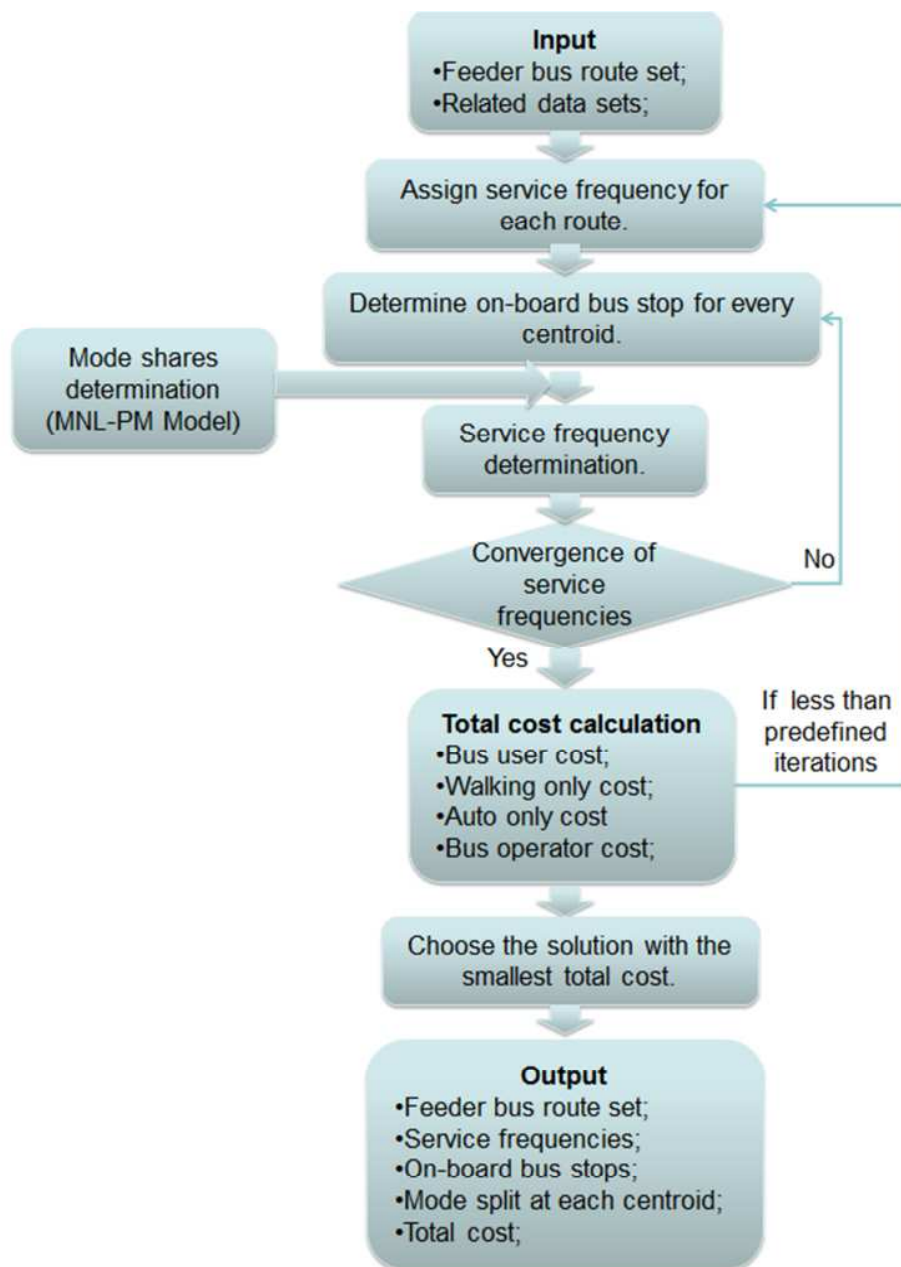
Input
•Feeder bus route set;
•Related data sets;

Assign service frequency for each route.

Determine on-board bus stop for every centroid.

Mode shares determination (MNL-PM Model)

Service frequency determination.

Convergence of service frequencies

No

Yes

Total cost calculation
•Bus user cost;
•Walking only cost;
•Auto only cost
•Bus operator cost;

If less than predefined iterations

Choose the solution with the smallest total cost.

Output
•Feeder bus route set;
•Service frequencies;
•On-board bus stops;
•Mode split at each centroid;
•Total cost;